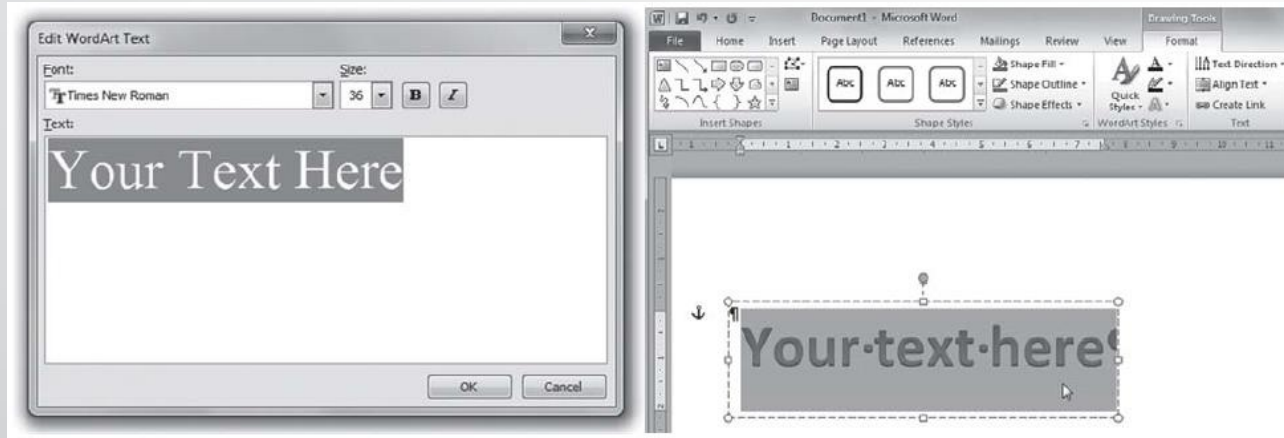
Edit WordArt Text

Font:
Times New Roman
Size:
36
B
I
Text:
Your Text Here

OK
Cancel

Document1 - Microsoft Word
Drawing Tools
File
Home
Insert
Page Layout
References
Mailings
Review
View
Format
Abc
Abc
Abc
Shape Fill
Shape Outline
Shape Effects
Quick Styles
Text Direction
Align Text
Create Link
Insert Shapes
Shape Styles
WordArt Styles
Text

Your·text·here